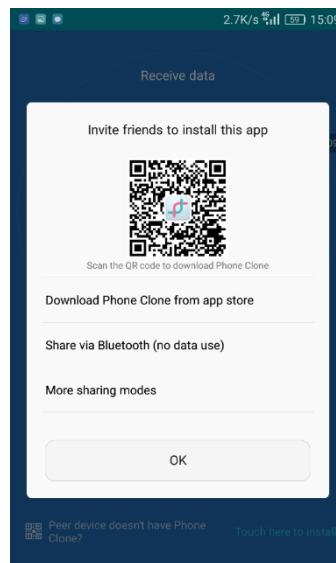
2.7K/s 4G 59 15:09

Receive data

Invite friends to install this app

Scan the QR code to download Phone Clone

Download Phone Clone from app store

Share via Bluetooth (no data use)

More sharing modes

OK

Peer device doesn't have Phone Clone?

Touch here to install